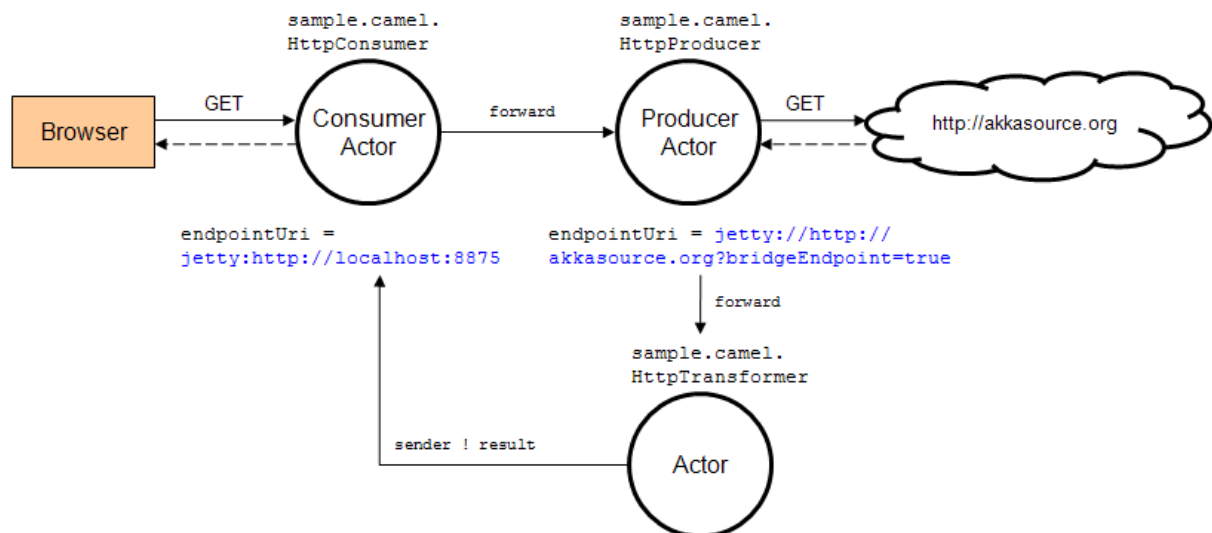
sample.camel.
HttpConsumer

sample.camel.
HttpProducer

Browser

GET

Consumer Actor

forward

Producer Actor

GET

http://akkasource.org

endpointUri =
jetty:http://localhost:8875

endpointUri = jetty://http://
akkasource.org?bridgeEndpoint=true

forward

sample.camel.
HttpTransformer

sender ! result

Actor